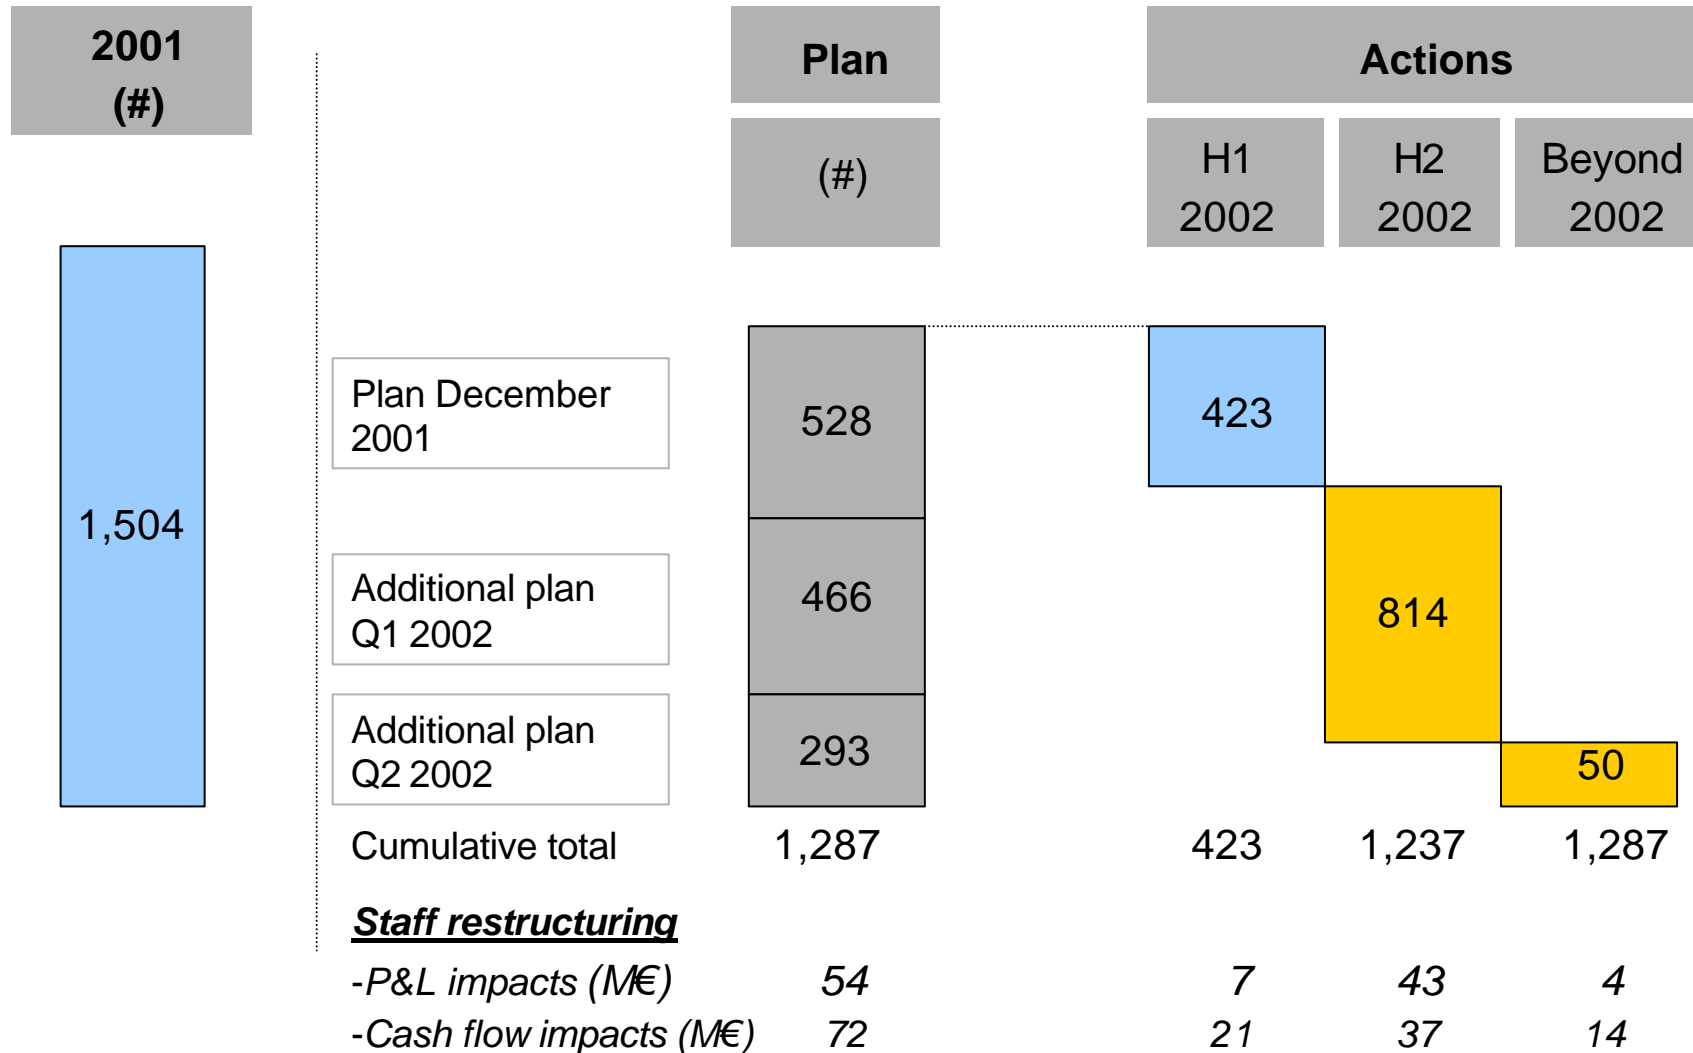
2001 (#)

1,504

Plan

(#)

Actions

H1 2002

H2 2002

Beyond 2002

Plan December 2001

528

423

Additional plan Q1 2002

466

814

Additional plan Q2 2002

293

50

| Cumulative total | 1,287 | 423 | 1,237 | 1,287 |
|---|---|---|---|---|
| ***Staff restructuring*** | | | | |
| *-P&L impacts (M€)* | *54* | *7* | *43* | *4* |
| *-Cash flow impacts (M€)* | *72* | *21* | *37* | *14* |